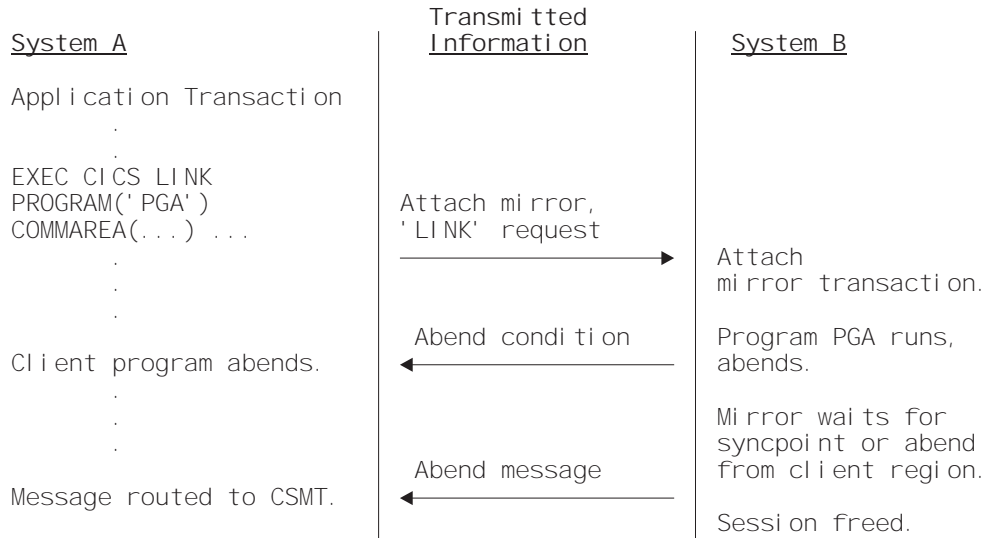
| System A | Transmitted Information | System B |
|---|---|---|
| Application Transaction | | |
| . | | |
| . | | |
| EXEC CICS LINK PROGRAM('PGA') COMMAREA(...) ... | Attach mirror, 'LINK' request | |
| . | | Attach mirror transaction. |
| . | | |
| . | | |
| Client program abends. | Abend condition | Program PGA runs, abends. |
| . | | |
| . | | Mirror waits for syncpoint or abend from client region. |
| . | | |
| Message routed to CSMT. | Abend message | |
| | | Session freed. |